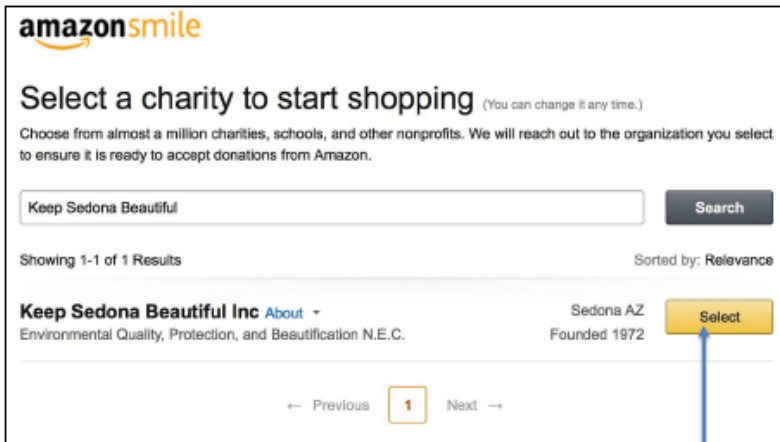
amazonsmile

Select a charity to start shopping (You can change it any time.)

Choose from almost a million charities, schools, and other nonprofits. We will reach out to the organization you select to ensure it is ready to accept donations from Amazon.

Keep Sedona Beautiful

Search

Showing 1-1 of 1 Results

Sorted by: Relevance

Keep Sedona Beautiful Inc About

Environmental Quality, Protection, and Beautification N.E.C.

Sedona AZ

Founded 1972

Select

← Previous 1 Next →